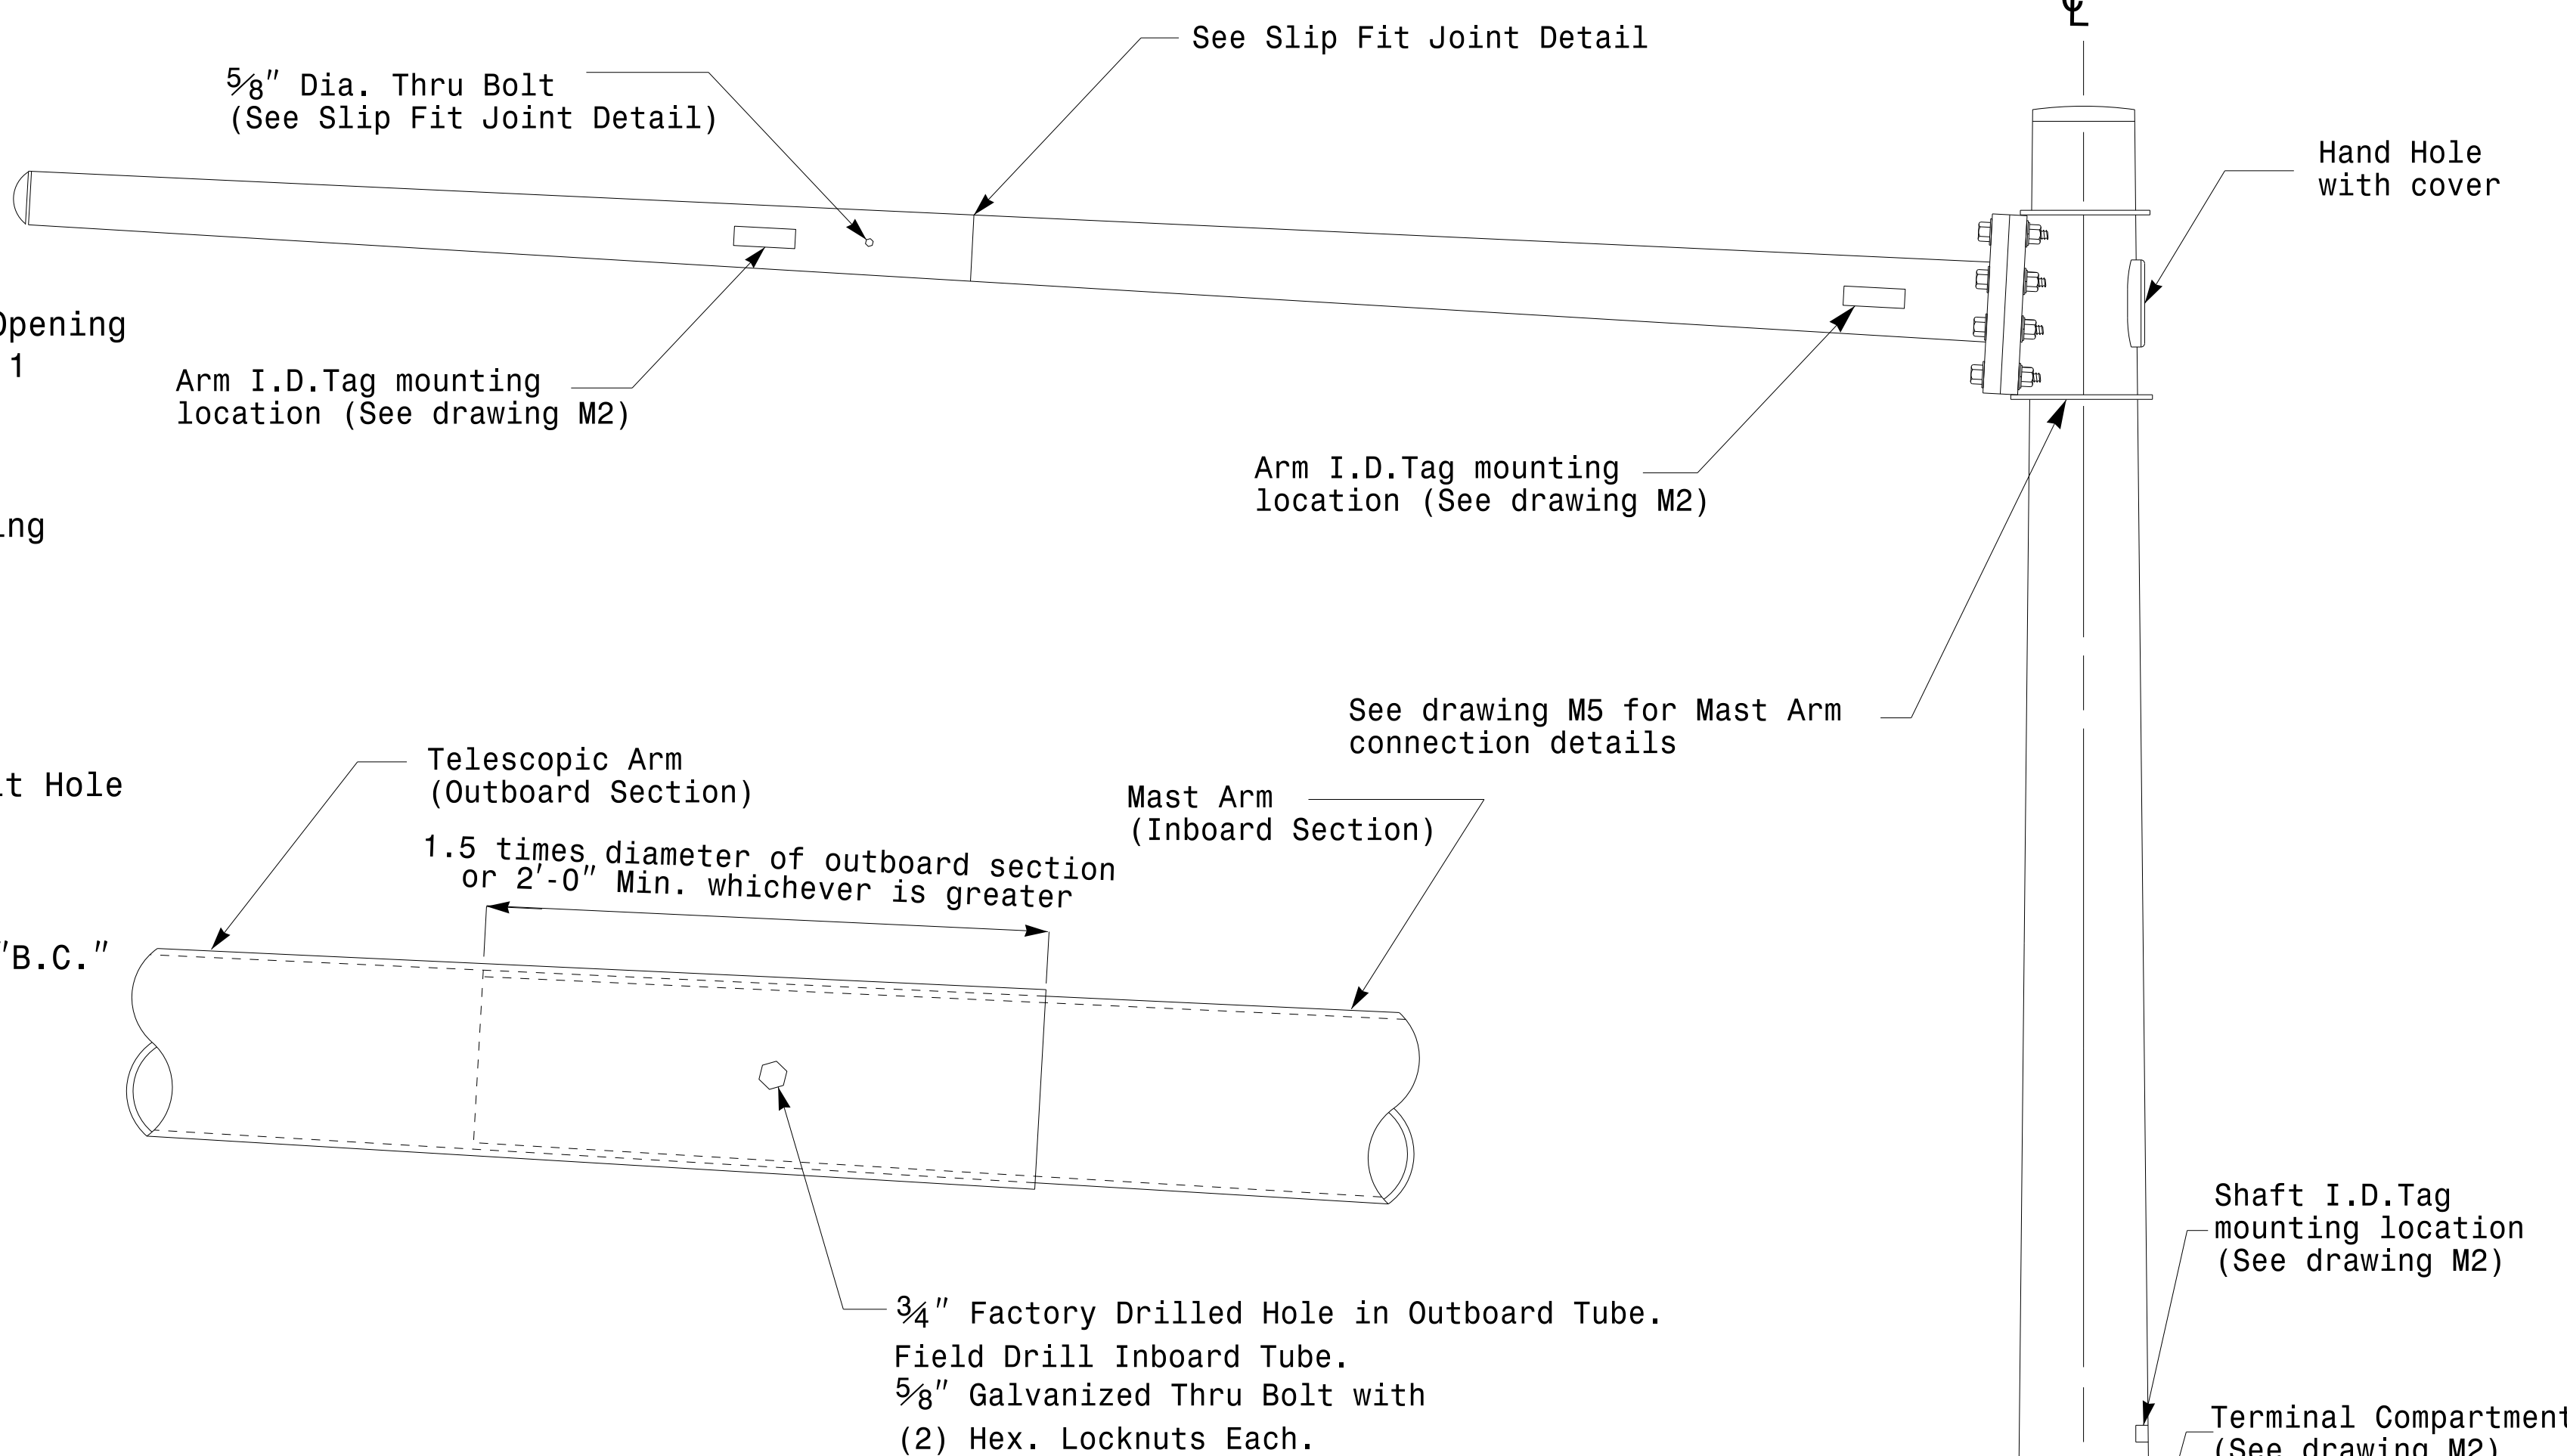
℄

See Slip Fit Joint Detail

$\frac{5}{8}$″ Dia. Thru Bolt
(See Slip Fit Joint Detail)

Hand Hole
with cover

Opening
1

Arm I.D.Tag mounting
location (See drawing M2)

Arm I.D.Tag mounting
location (See drawing M2)

ing

See drawing M5 for Mast Arm
connection details

Telescopic Arm
(Outboard Section)

t Hole

Mast Arm
(Inboard Section)

1.5 times diameter of outboard section
or 2′-0″ Min. whichever is greater

"B.C."

Shaft I.D.Tag
mounting location
(See drawing M2)

$\frac{3}{4}$″ Factory Drilled Hole in Outboard Tube.
Field Drill Inboard Tube.
$\frac{5}{8}$″ Galvanized Thru Bolt with
(2) Hex. Locknuts Each.

Terminal Compartment
(See drawing M2)